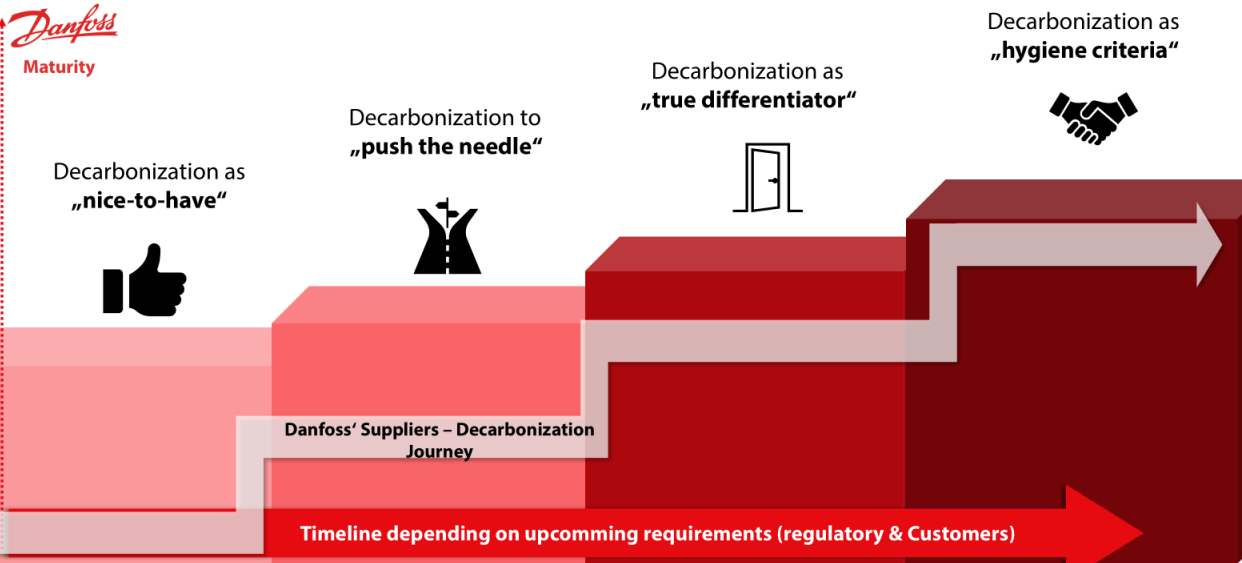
Danfoss

Maturity

Decarbonization as „nice-to-have“

Decarbonization to „push the needle“

Decarbonization as „true differentiator“

Decarbonization as „hygiene criteria“

Danfoss‘ Suppliers – Decarbonization Journey

Timeline depending on upcomming requirements (regulatory & Customers)